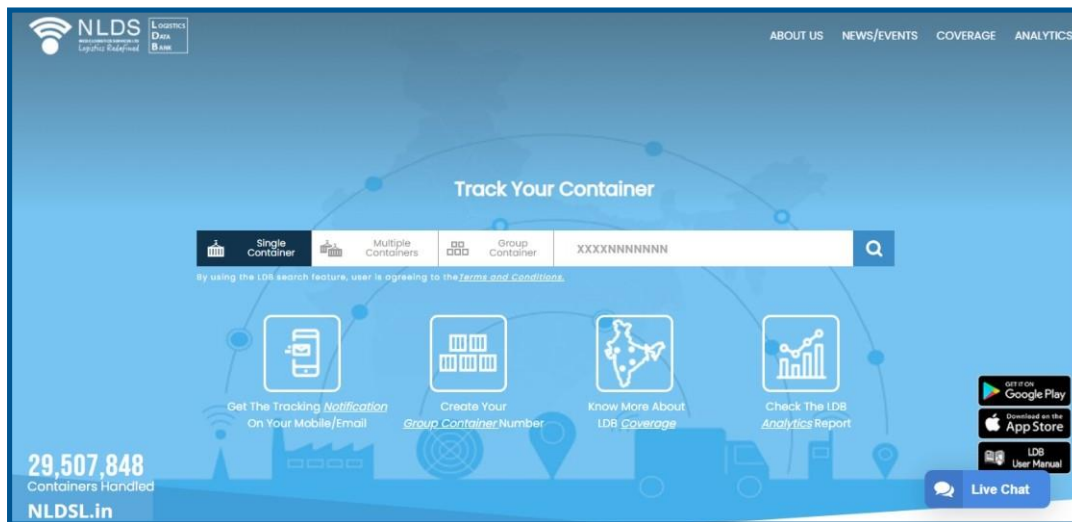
NLDS Logistics Redefined

Logistics Data Bank

ABOUT US NEWS/EVENTS COVERAGE ANALYTICS

Track Your Container

Single Container | Multiple Containers | Group Container | XXXXNNNNNNN

By using the LDB search feature, user is agreeing to the Terms and Conditions.

Get The Tracking Notification On Your Mobile/Email

Create Your Group Container Number

Know More About LDB Coverage

Check The LDB Analytics Report

29,507,848
Containers Handled

NLDSL.in

GET IT ON Google Play

Download on the App Store

LDB User Manual

Live Chat